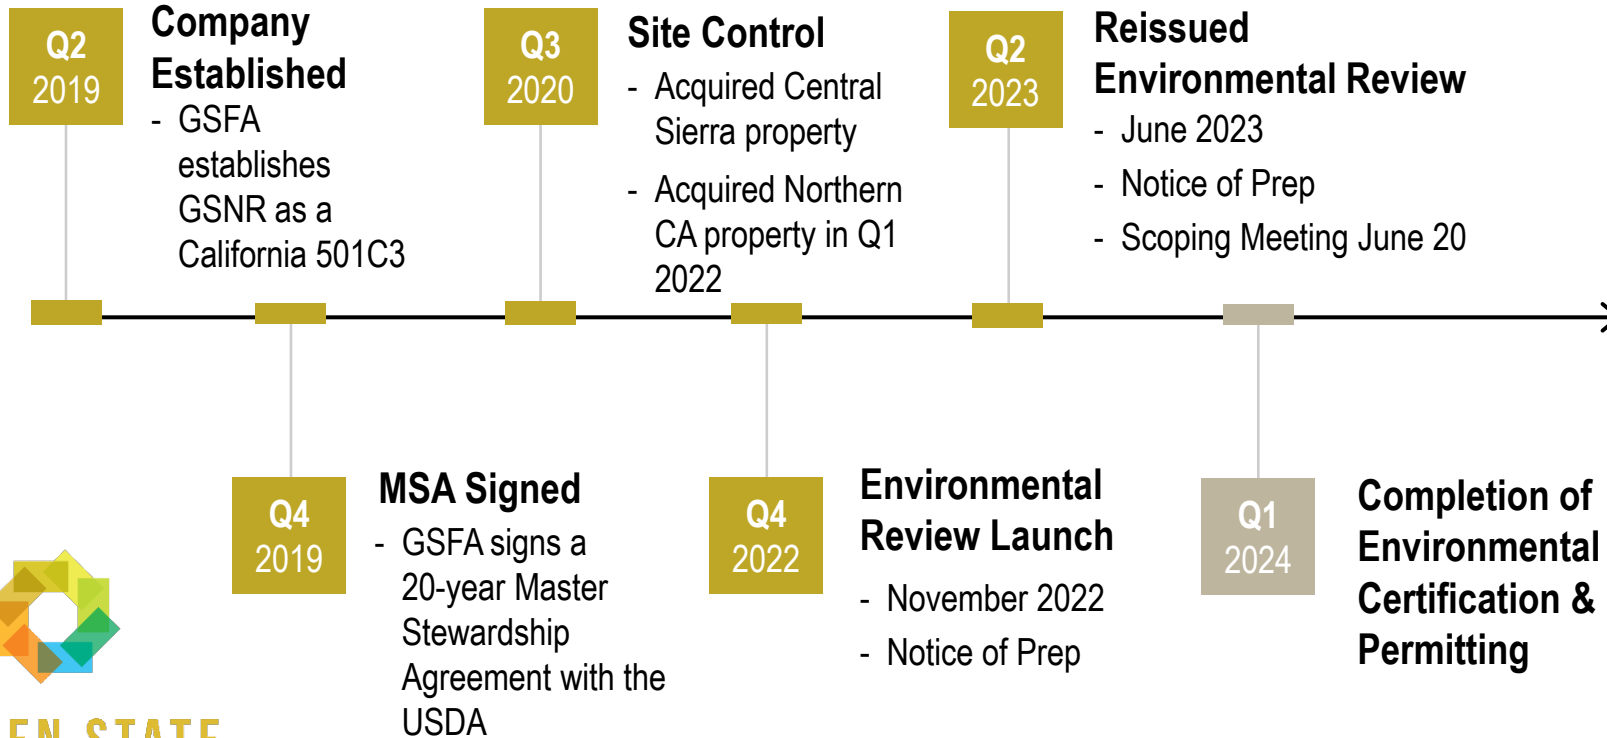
Q2 2019

Company Established

- GSFA establishes GSNR as a California 501C3

Q3 2020

Site Control

- Acquired Central Sierra property

- Acquired Northern CA property in Q1 2022

Q2 2023

Reissued Environmental Review

- June 2023

- Notice of Prep

- Scoping Meeting June 20

Q4 2019

MSA Signed

- GSFA signs a 20-year Master Stewardship Agreement with the USDA

Q4 2022

Environmental Review Launch

- November 2022

- Notice of Prep

Q1 2024

Completion of Environmental Certification & Permitting

EN STATE